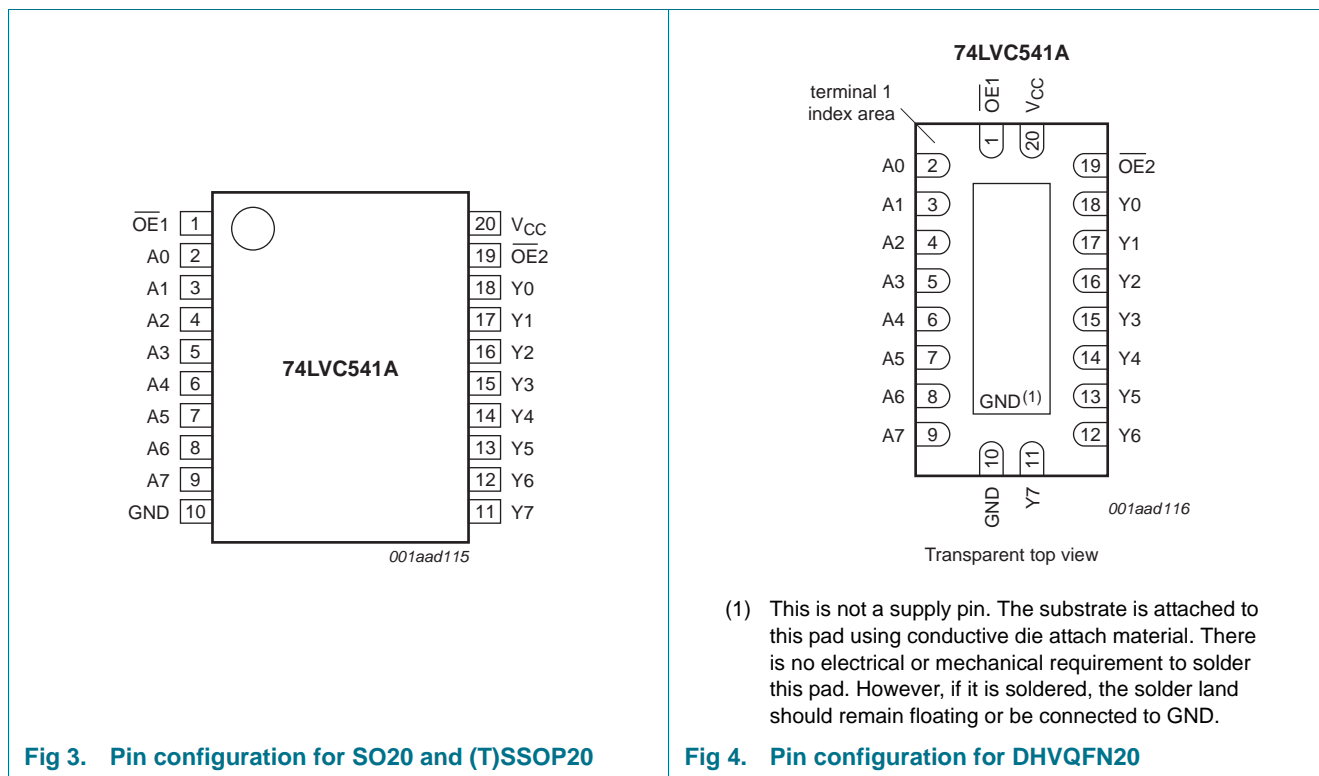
$\overline{OE}1$ 1
A0 2
A1 3
A2 4
A3 5
A4 6
A5 7
A6 8
A7 9
GND 10

74LVC541A

20 $V_{CC}$
19 $\overline{OE}2$
18 Y0
17 Y1
16 Y2
15 Y3
14 Y4
13 Y5
12 Y6
11 Y7

001aad115

Fig 3. Pin configuration for SO20 and (T)SSOP20

74LVC541A

terminal 1 index area

$\overline{OE}1$ $V_{CC}$
1 20

A0 2
A1 3
A2 4
A3 5
A4 6
A5 7
A6 8
A7 9

19 $\overline{OE}2$
18 Y0
17 Y1
16 Y2
15 Y3
14 Y4
13 Y5
12 Y6

GND$^{(1)}$

10 11
GND Y7

001aad116

Transparent top view

(1) This is not a supply pin. The substrate is attached to this pad using conductive die attach material. There is no electrical or mechanical requirement to solder this pad. However, if it is soldered, the solder land should remain floating or be connected to GND.

Fig 4. Pin configuration for DHVQFN20